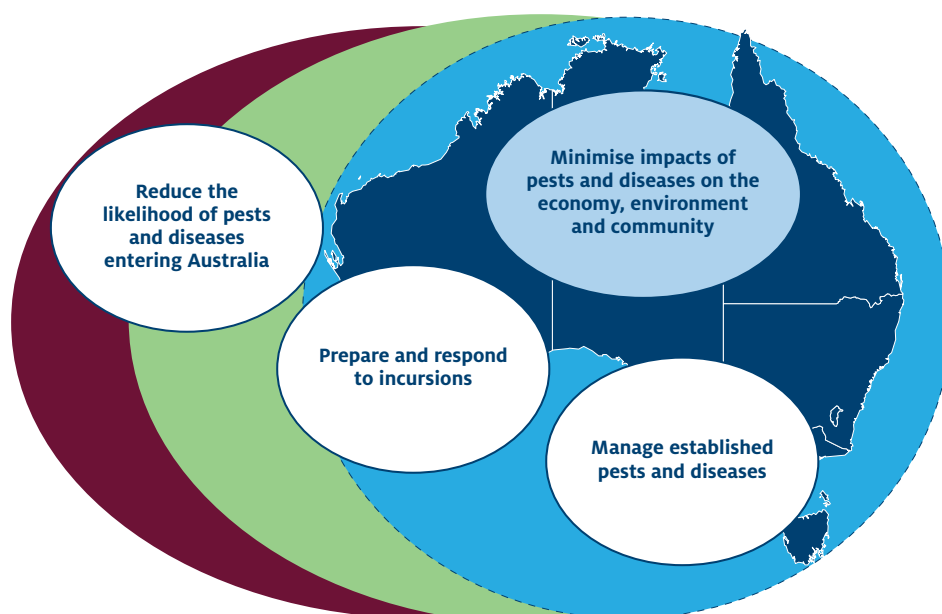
Reduce the likelihood of pests and diseases entering Australia

Minimise impacts of pests and diseases on the economy, environment and community

Prepare and respond to incursions

Manage established pests and diseases